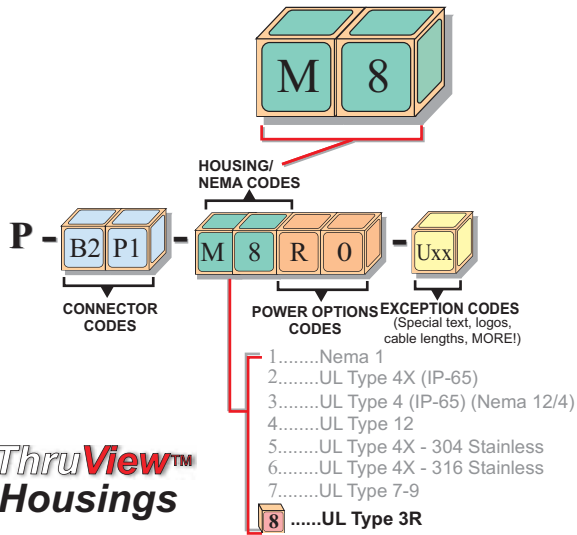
M 8

HOUSING/ NEMA CODES

P - B2 P1 - M 8 R 0 - Uxx

CONNECTOR CODES

POWER OPTIONS CODES

EXCEPTION CODES (Special text, logos, cable lengths, MORE!)

1........Nema 1
2........UL Type 4X (IP-65)
3........UL Type 4 (IP-65) (Nema 12/4)
4........UL Type 12
5........UL Type 4X - 304 Stainless
6........UL Type 4X - 316 Stainless
7........UL Type 7-9
8 ......UL Type 3R

ThruView™ Housings